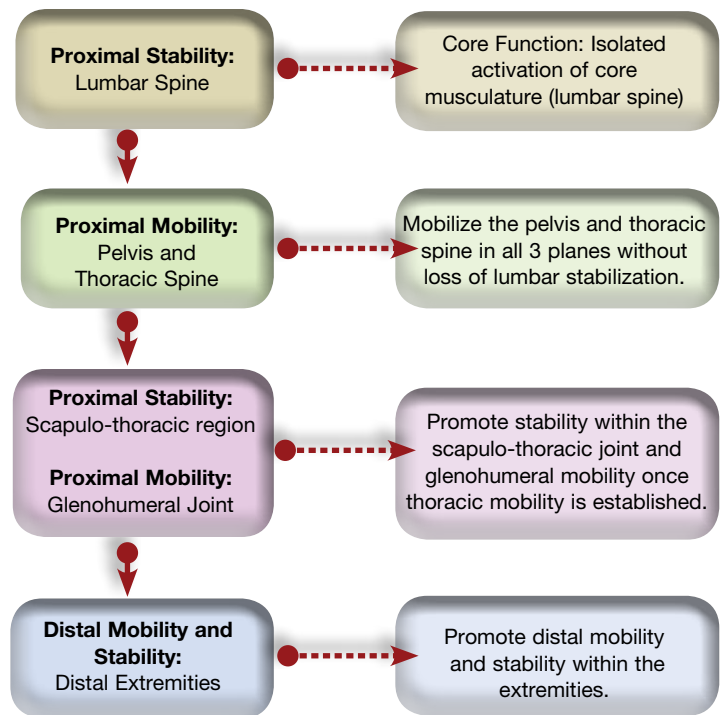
**Proximal Stability:**
Lumbar Spine

Core Function: Isolated activation of core musculature (lumbar spine)

**Proximal Mobility:**
Pelvis and Thoracic Spine

Mobilize the pelvis and thoracic spine in all 3 planes without loss of lumbar stabilization.

**Proximal Stability:**
Scapulo-thoracic region

**Proximal Mobility:**
Glenohumeral Joint

Promote stability within the scapulo-thoracic joint and glenohumeral mobility once thoracic mobility is established.

**Distal Mobility and Stability:**
Distal Extremities

Promote distal mobility and stability within the extremities.